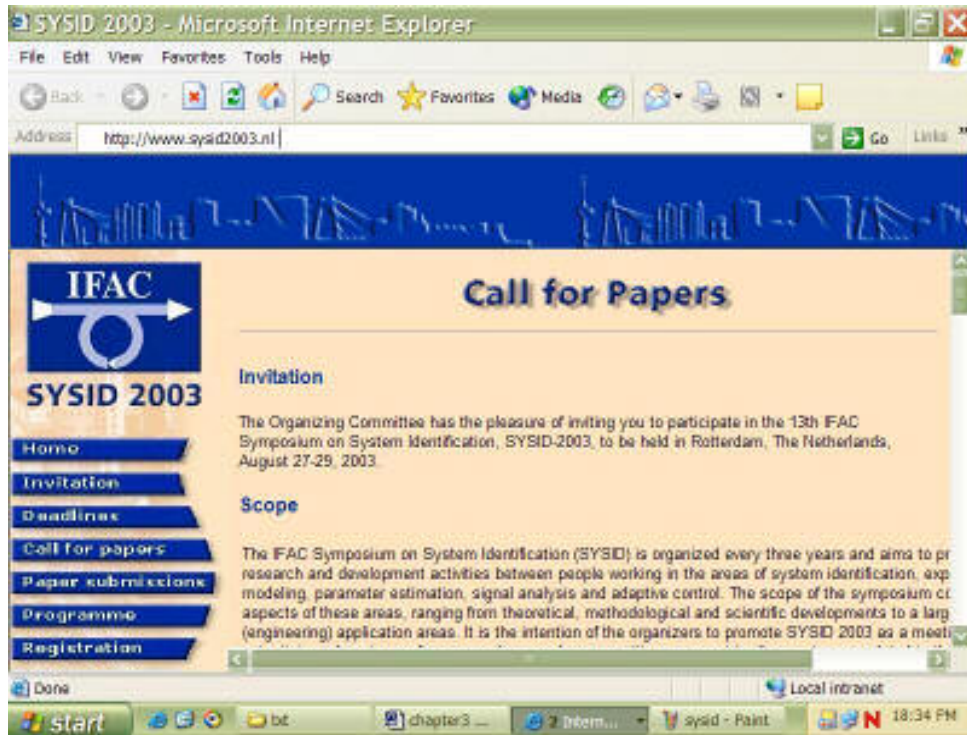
SYSID 2003 - Microsoft Internet Explorer

File Edit View Favorites Tools Help

Back Search Favorites Media

Address http://www.sysid2003.nl Go Links

IFAC

SYSID 2003

Home
Invitation
Deadlines
Call for papers
Paper submissions
Programme
Registration

Call for Papers

Invitation

The Organizing Committee has the pleasure of inviting you to participate in the 13th IFAC Symposium on System Identification, SYSID-2003, to be held in Rotterdam, The Netherlands, August 27-29, 2003.

Scope

The IFAC Symposium on System Identification (SYSID) is organized every three years and aims to pr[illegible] research and development activities between people working in the areas of system identification, exp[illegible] modeling, parameter estimation, signal analysis and adaptive control. The scope of the symposium c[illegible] aspects of these areas, ranging from theoretical, methodological and scientific developments to a larg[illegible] (engineering) application areas. It is the intention of the organizers to promote SYSID 2003 as a meeti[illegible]

Done Local intranet

start bt chapter3 ... 2 Intern... sysid - Paint 18:34 PM